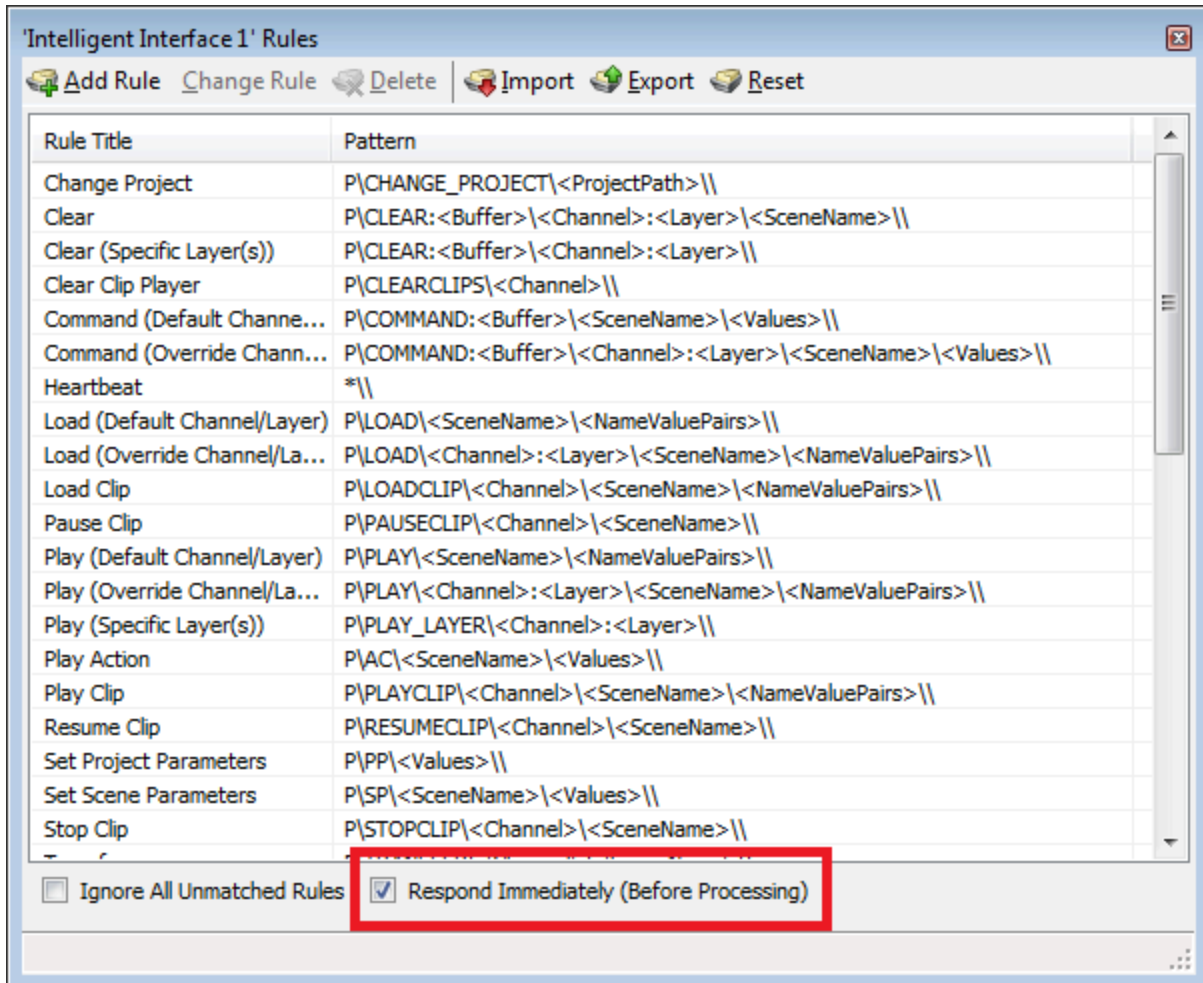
'Intelligent Interface 1' Rules

Add Rule Change Rule Delete Import Export Reset

| Rule Title | Pattern |
|---|---|
| Change Project | P\CHANGE_PROJECT\<ProjectPath>\\ |
| Clear | P\CLEAR:<Buffer>\<Channel>:<Layer>\<SceneName>\\ |
| Clear (Specific Layer(s)) | P\CLEAR:<Buffer>\<Channel>:<Layer>\\ |
| Clear Clip Player | P\CLEARCLIPS\<Channel>\\ |
| Command (Default Channe... | P\COMMAND:<Buffer>\<SceneName>\<Values>\\ |
| Command (Override Chann... | P\COMMAND:<Buffer>\<Channel>:<Layer>\<SceneName>\<Values>\\ |
| Heartbeat | *\\ |
| Load (Default Channel/Layer) | P\LOAD\<SceneName>\<NameValuePairs>\\ |
| Load (Override Channel/La... | P\LOAD\<Channel>:<Layer>\<SceneName>\<NameValuePairs>\\ |
| Load Clip | P\LOADCLIP\<Channel>\<SceneName>\<NameValuePairs>\\ |
| Pause Clip | P\PAUSECLIP\<Channel>\<SceneName>\\ |
| Play (Default Channel/Layer) | P\PLAY\<SceneName>\<NameValuePairs>\\ |
| Play (Override Channel/La... | P\PLAY\<Channel>:<Layer>\<SceneName>\<NameValuePairs>\\ |
| Play (Specific Layer(s)) | P\PLAY_LAYER\<Channel>:<Layer>\\ |
| Play Action | P\AC\<SceneName>\<Values>\\ |
| Play Clip | P\PLAYCLIP\<Channel>\<SceneName>\<NameValuePairs>\\ |
| Resume Clip | P\RESUMECLIP\<Channel>\<SceneName>\\ |
| Set Project Parameters | P\PP\<Values>\\ |
| Set Scene Parameters | P\SP\<SceneName>\<Values>\\ |
| Stop Clip | P\STOPCLIP\<Channel>\<SceneName>\\ |

Ignore All Unmatched Rules
Respond Immediately (Before Processing)